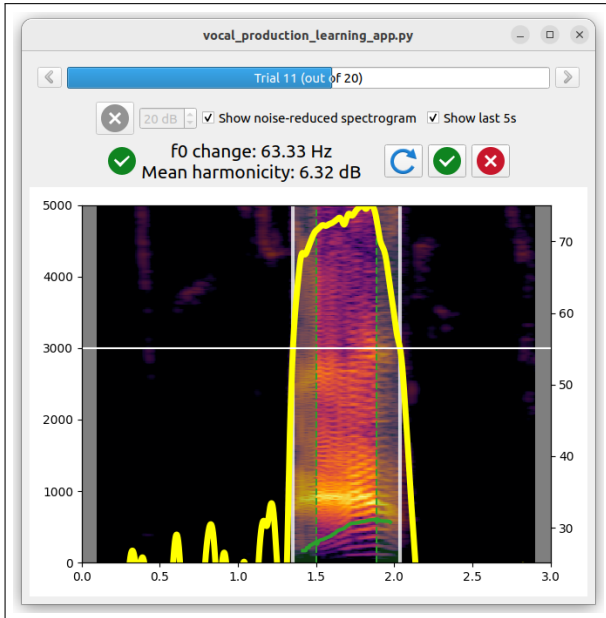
vocal_production_learning_app.py

Trial 11 (out of 20)

20 dB

Show noise-reduced spectrogram

Show last 5s

f0 change: 63.33 Hz
Mean harmonicity: 6.32 dB

5000
4000
3000
2000
1000
0

0.0 0.5 1.0 1.5 2.0 2.5 3.0

70
60
50
40
30